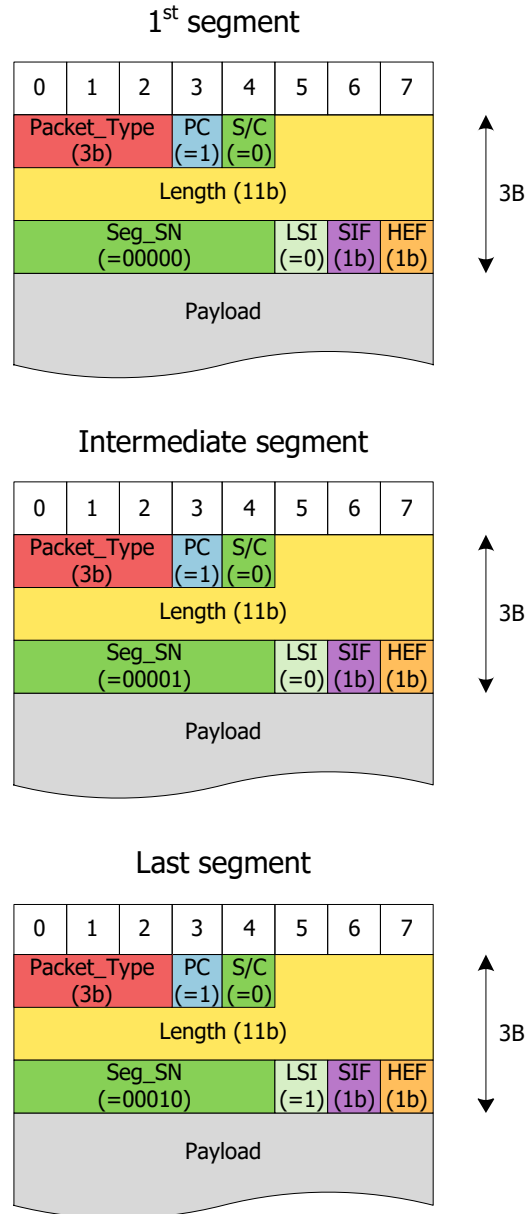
1$^{st}$ segment

| 0 | 1 | 2 | 3 | 4 | 5 | 6 | 7 |
|---|---|---|---|---|---|---|---|

Packet_Type (3b) PC (=1) S/C (=0)

Length (11b)

Seg_SN (=00000) LSI (=0) SIF (1b) HEF (1b)

Payload

3B

Intermediate segment

| 0 | 1 | 2 | 3 | 4 | 5 | 6 | 7 |
|---|---|---|---|---|---|---|---|

Packet_Type (3b) PC (=1) S/C (=0)

Length (11b)

Seg_SN (=00001) LSI (=0) SIF (1b) HEF (1b)

Payload

3B

Last segment

| 0 | 1 | 2 | 3 | 4 | 5 | 6 | 7 |
|---|---|---|---|---|---|---|---|

Packet_Type (3b) PC (=1) S/C (=0)

Length (11b)

Seg_SN (=00010) LSI (=1) SIF (1b) HEF (1b)

Payload

3B